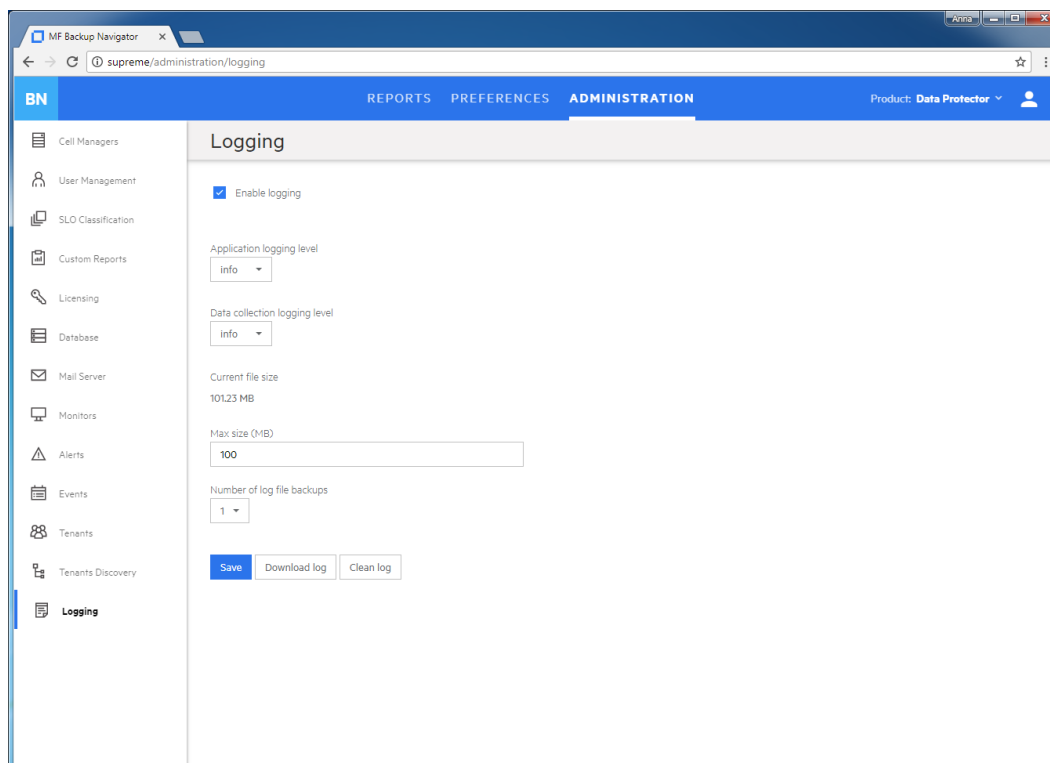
MF Backup Navigator ×

Anna

supreme/administration/logging

BN

REPORTS PREFERENCES ADMINISTRATION

Product: Data Protector

Cell Managers

User Management

SLO Classification

Custom Reports

Licensing

Database

Mail Server

Monitors

Alerts

Events

Tenants

Tenants Discovery

Logging

Logging

Enable logging

Application logging level

info

Data collection logging level

info

Current file size

101.23 MB

Max size (MB)

100

Number of log file backups

1

Save

Download log

Clean log